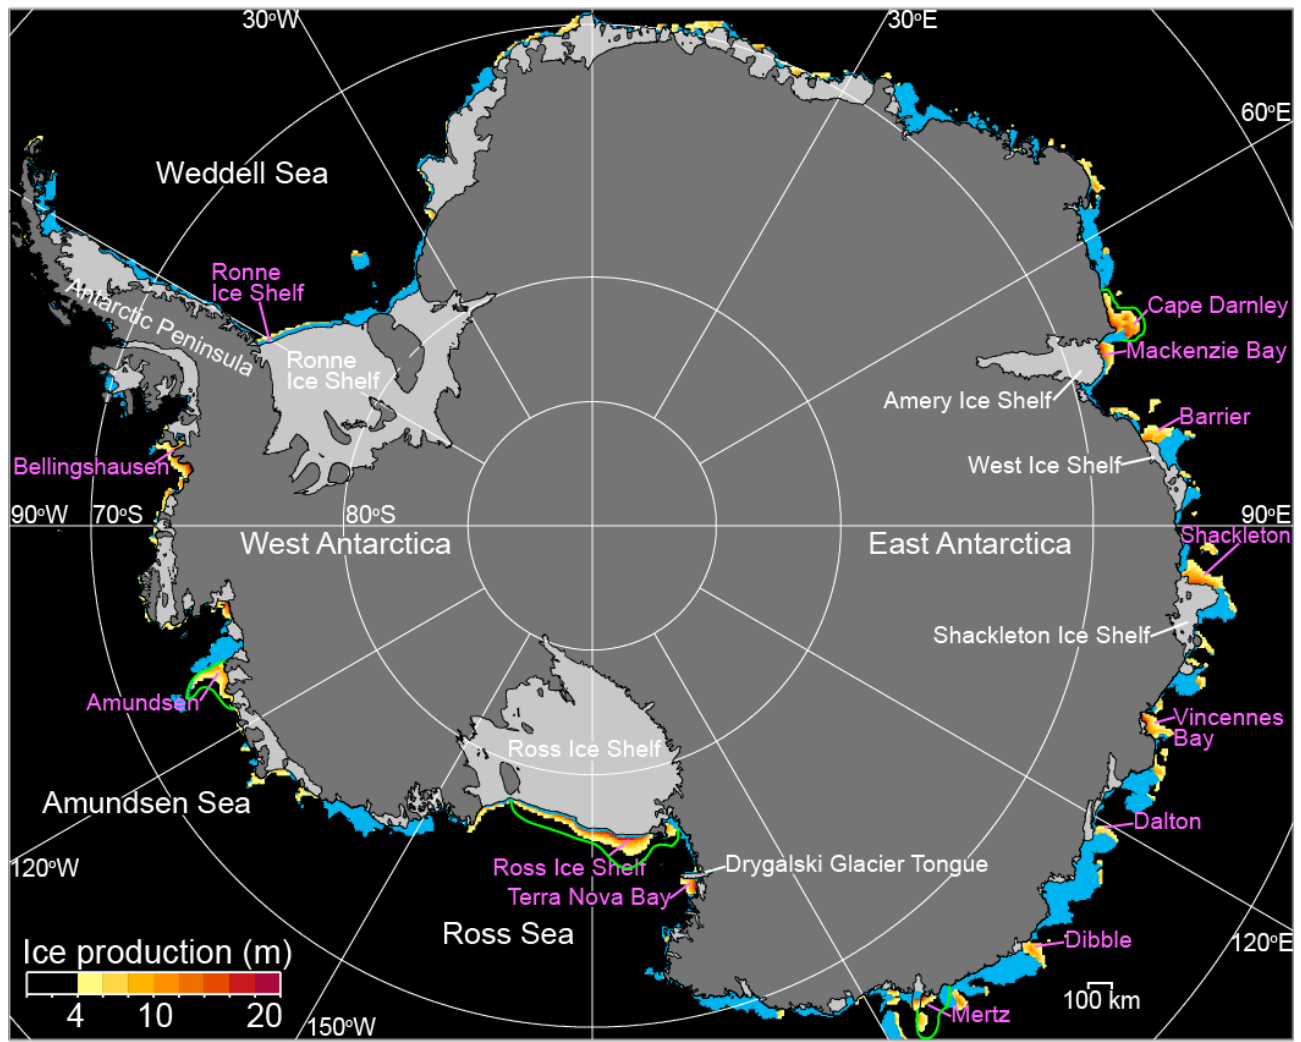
30°W
30°E
60°E
Weddell Sea
Ronne Ice Shelf
Antarctic Peninsula
Ronne Ice Shelf
Cape Darnley
Mackenzie Bay
Amery Ice Shelf
Barrier
Bellingshausen
West Ice Shelf
90°W
70°S
80°S
90°E
West Antarctica
East Antarctica
Shackleton
Shackleton Ice Shelf
Amundsen
Vincennes Bay
Ross Ice Shelf
Amundsen Sea
Dalton
120°W
Ross Ice Shelf
Drygalski Glacier Tongue
Terra Nova Bay
Ross Sea
Dibble
120°E
Ice production (m)
4
10
20
150°W
100 km
Mertz